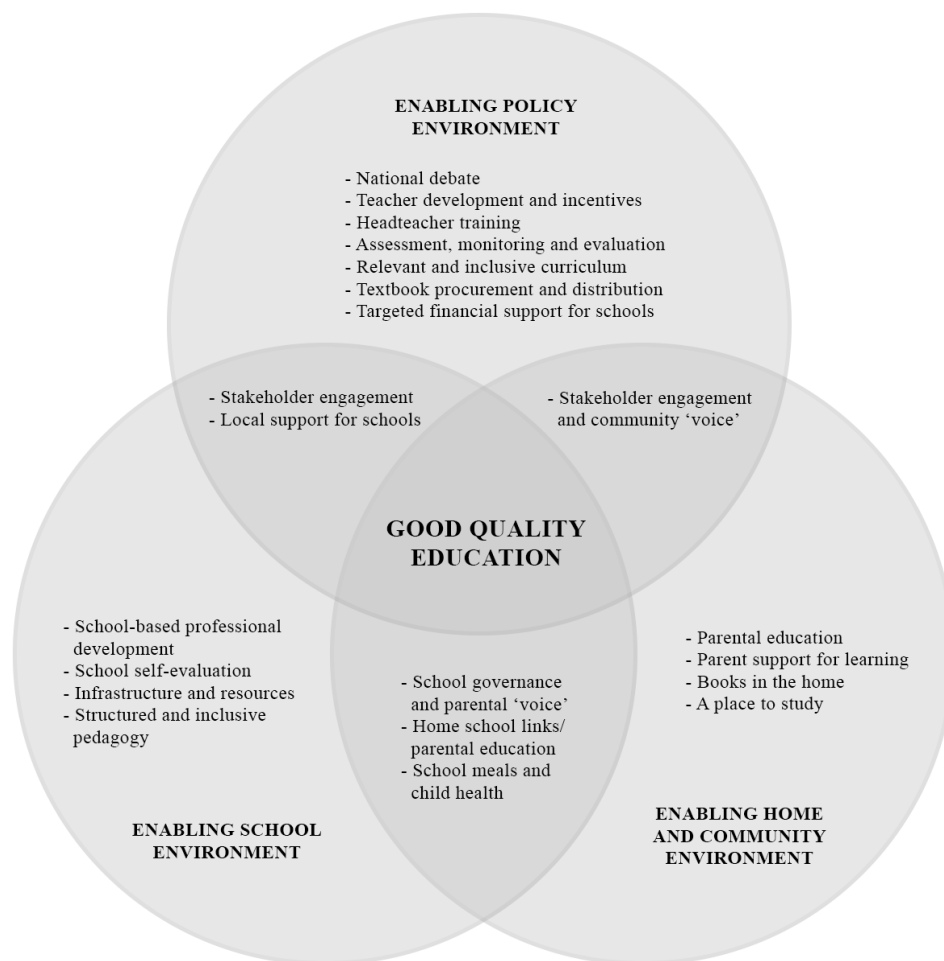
ENABLING POLICY ENVIRONMENT

- National debate
- Teacher development and incentives
- Headteacher training
- Assessment, monitoring and evaluation
- Relevant and inclusive curriculum
- Textbook procurement and distribution
- Targeted financial support for schools

- Stakeholder engagement
- Local support for schools

- Stakeholder engagement and community 'voice'

GOOD QUALITY EDUCATION

- School-based professional development
- School self-evaluation
- Infrastructure and resources
- Structured and inclusive pedagogy

- School governance and parental 'voice'
- Home school links/ parental education
- School meals and child health

- Parental education
- Parent support for learning
- Books in the home
- A place to study

ENABLING SCHOOL ENVIRONMENT

ENABLING HOME AND COMMUNITY ENVIRONMENT